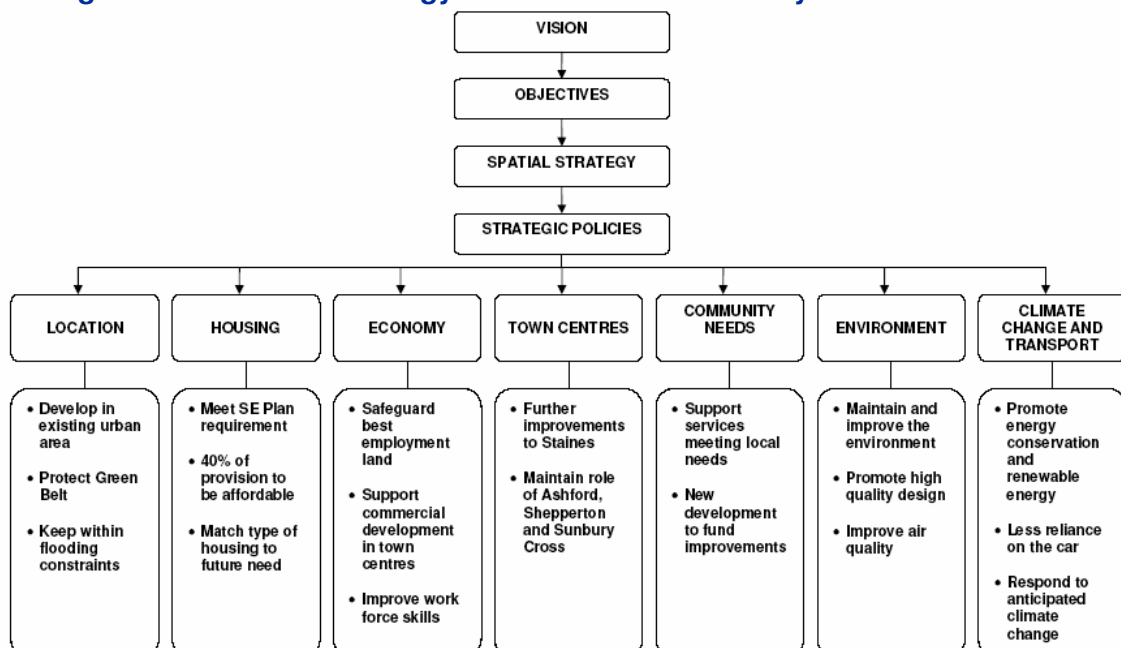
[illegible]

VISION

OBJECTIVES

SPATIAL STRATEGY

STRATEGIC POLICIES

LOCATION

• Develop in existing urban area
• Protect Green Belt
• Keep within flooding constraints

HOUSING

• Meet SE Plan requirement
• 40% of provision to be affordable
• Match type of housing to future need

ECONOMY

• Safeguard best employment land
• Support commercial development in town centres
• Improve work force skills

TOWN CENTRES

• Further improvements to Staines
• Maintain role of Ashford, Shepperton and Sunbury Cross

COMMUNITY NEEDS

• Support services meeting local needs
• New development to fund improvements

ENVIRONMENT

• Maintain and improve the environment
• Promote high quality design
• Improve air quality

CLIMATE CHANGE AND TRANSPORT

• Promote energy conservation and renewable energy
• Less reliance on the car
• Respond to anticipated climate change